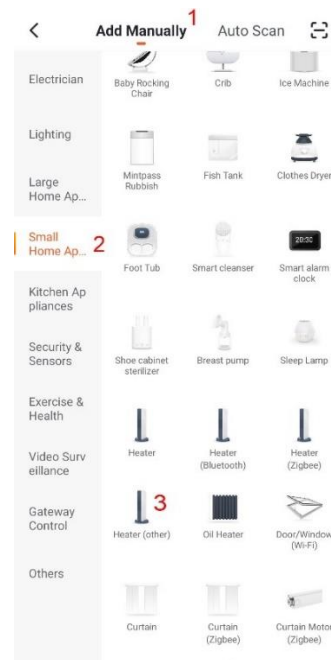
<

Add Manually 1 Auto Scan

Electrician

Lighting

Large Home Ap...

Small Home Ap... 2

Kitchen Appliances

Security & Sensors

Exercise & Health

Video Surveillance

Gateway Control

Others

Baby Rocking Chair

Crib

Ice Machine

Mintpass Rubbish

Fish Tank

Clothes Dryer

Foot Tub

Smart cleanser

20:30

Smart alarm clock

Shoe cabinet sterilizer

Breast pump

Sleep Lamp

Heater

Heater (Bluetooth)

Heater (Zigbee)

3

Heater (other)

Oil Heater

Door/Window (Wi-Fi)

Curtain

Curtain (Zigbee)

Curtain Motor (Zigbee)